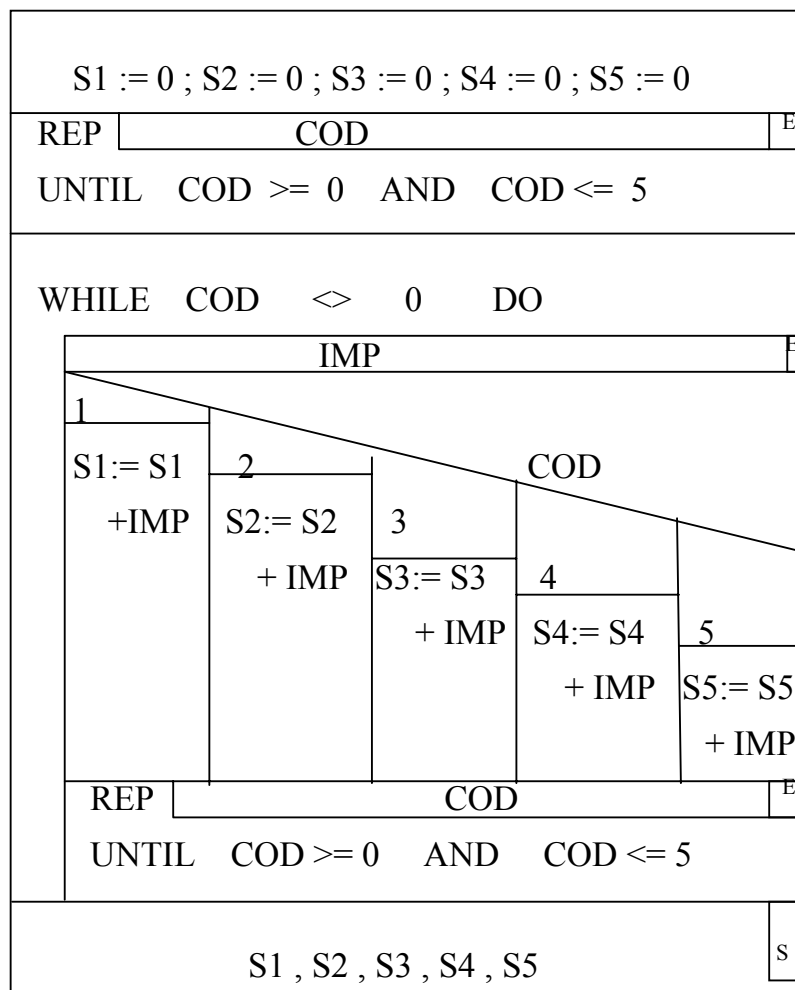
S1 := 0 ; S2 := 0 ; S3 := 0 ; S4 := 0 ; S5 := 0

REP COD E

UNTIL COD >= 0 AND COD <= 5

WHILE COD <> 0 DO

IMP E

COD

1

S1:= S1 +IMP

2

S2:= S2 + IMP

3

S3:= S3 + IMP

4

S4:= S4 + IMP

5

S5:= S5 + IMP

REP COD E

UNTIL COD >= 0 AND COD <= 5

S1 , S2 , S3 , S4 , S5 S